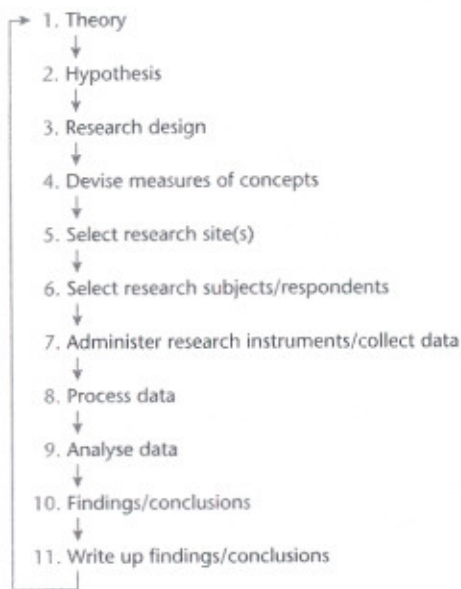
1. Theory

2. Hypothesis

3. Research design

4. Devise measures of concepts

5. Select research site(s)

6. Select research subjects/respondents

7. Administer research instruments/collect data

8. Process data

9. Analyse data

10. Findings/conclusions

11. Write up findings/conclusions